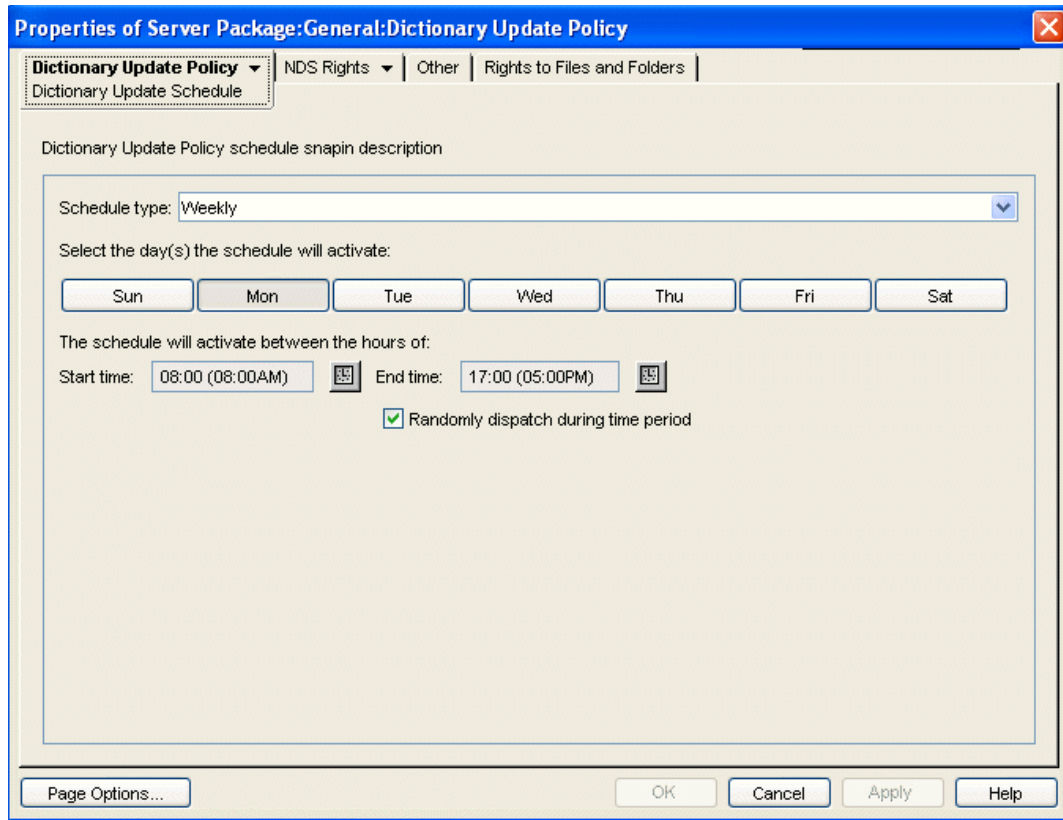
Properties of Server Package:General:Dictionary Update Policy

Dictionary Update Policy | NDS Rights | Other | Rights to Files and Folders

Dictionary Update Schedule

Dictionary Update Policy schedule snapin description

Schedule type: Weekly

Select the day(s) the schedule will activate:

Sun | Mon | Tue | Wed | Thu | Fri | Sat

The schedule will activate between the hours of:

Start time: 08:00 (08:00AM) End time: 17:00 (05:00PM)

Randomly dispatch during time period

Page Options... OK Cancel Apply Help